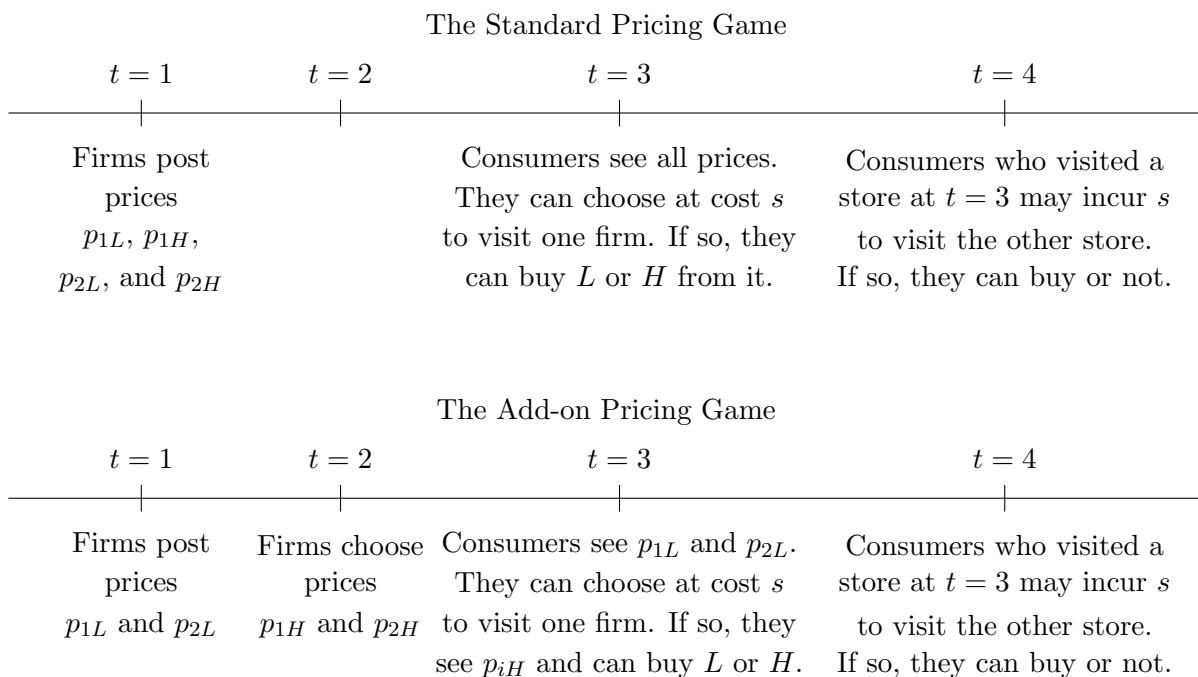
The Standard Pricing Game

$t = 1$ $t = 2$ $t = 3$ $t = 4$

Firms post prices $p_{1L}$, $p_{1H}$, $p_{2L}$, and $p_{2H}$

Consumers see all prices. They can choose at cost $s$ to visit one firm. If so, they can buy $L$ or $H$ from it.

Consumers who visited a store at $t = 3$ may incur $s$ to visit the other store. If so, they can buy or not.

The Add-on Pricing Game

$t = 1$ $t = 2$ $t = 3$ $t = 4$

Firms post prices $p_{1L}$ and $p_{2L}$

Firms choose prices $p_{1H}$ and $p_{2H}$

Consumers see $p_{1L}$ and $p_{2L}$. They can choose at cost $s$ to visit one firm. If so, they see $p_{iH}$ and can buy $L$ or $H$.

Consumers who visited a store at $t = 3$ may incur $s$ to visit the other store. If so, they can buy or not.